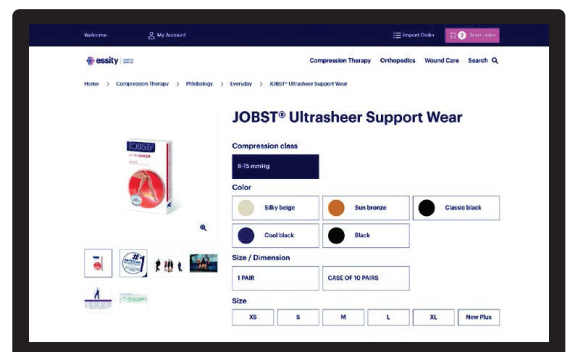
Welcome
My Account
Import Order
Start order

essity
Compression Therapy
Orthopedics
Wound Care
Search

Home > Compression Therapy > Phlebology > Everyday > JOBST® Ultrasheer Support Wear

JOBST® Ultrasheer Support Wear

Compression class
8-15 mmHg

Color
Silky beige
Sun bronze
Classic black
Cool black
Black

Size / Dimension
1 PAIR
CASE OF 10 PAIRS

Size
XS
S
M
L
XL
New Plus